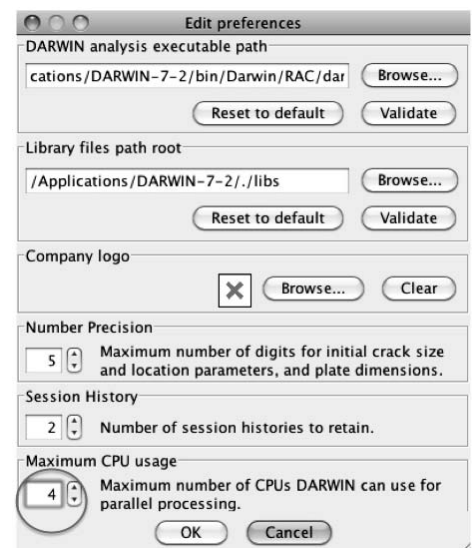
Edit preferences

DARWIN analysis executable path

cations/DARWIN-7-2/bin/Darwin/RAC/dar

Browse...

Reset to default

Validate

Library files path root

/Applications/DARWIN-7-2/./libs

Browse...

Reset to default

Validate

Company logo

Browse...

Clear

Number Precision

5

Maximum number of digits for initial crack size and location parameters, and plate dimensions.

Session History

2

Number of session histories to retain.

Maximum CPU usage

4

Maximum number of CPUs DARWIN can use for parallel processing.

OK

Cancel